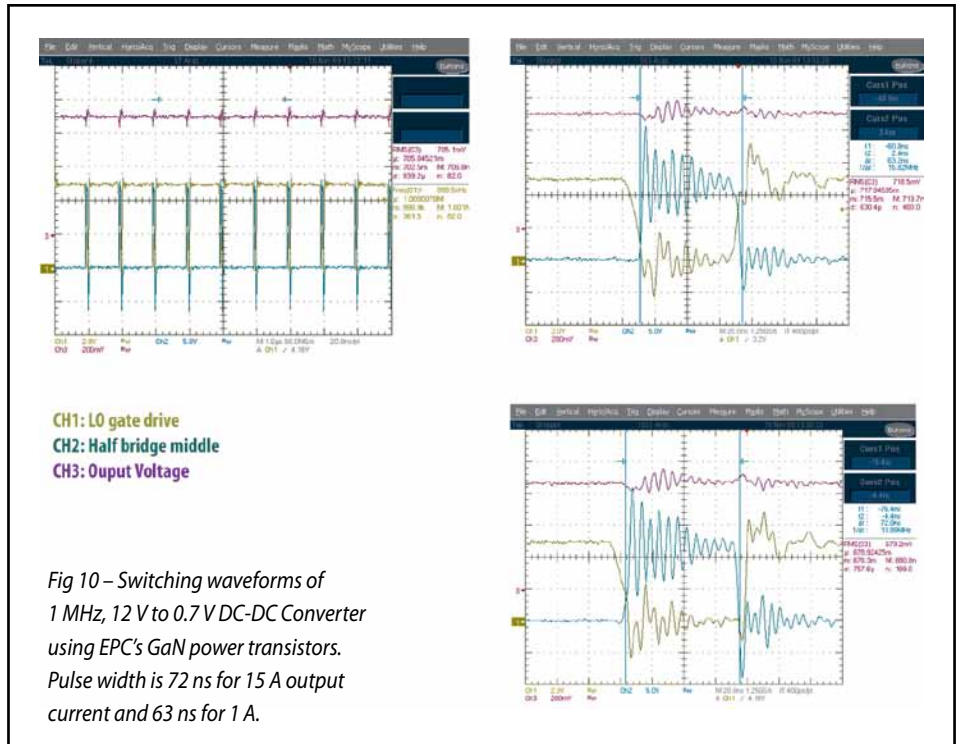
File Edit Vertical Horiz/Acq Trig Display Cursors Measure Masks Math MyScope Utilities Help

Buttons

RMS(C3) 705.1mV
μ: 705.84521m
m: 202.5m M: 709.8m
σ: 939.2μ n: 82.0

Freq(C1) 999.5kHz
μ: 1.0000378M
m: 990.9k M: 1.001M
σ: 361.5 n: 82.0

Ch1 2.0V Ch2 5.0V M 1.0μs 50.0MS/s 20.0ns/pt
Ch3 200mV A Ch1 ∕ 4.16V

File Edit Vertical Horiz/Acq Trig Display Cursors Measure Masks Math MyScope Utilities Help

Buttons

Curs1 Pos
-60.0ns

Curs2 Pos
3.4ns

t1: -60.0ns
t2: 3.4ns
Δt: 63.2ns
1/Δt: 15.82MHz

RMS(C3) 718.5mV
μ: 717.94505m
m: 715.5m M: 719.7m
σ: 630.4μ n: 400.0

Ch1 2.0V Ch2 5.0V M 20.0ns 1.25GS/s IT 400ps/pt
Ch3 200mV A Ch1 ∕ 3.2V

CH1: LO gate drive
CH2: Half bridge middle
CH3: Ouput Voltage

File Edit Vertical Horiz/Acq Trig Display Cursors Measure Masks Math MyScope Utilities Help

Buttons

Curs1 Pos
-76.4ns

Curs2 Pos
-4.4ns

t1: -76.4ns
t2: -4.4ns
Δt: 72.0ns
1/Δt: 13.89MHz

RMS(C3) 679.2mV
μ: 678.92425m
m: 676.3m M: 680.8m
σ: 757.6μ n: 169.0

Ch1 2.0V Ch2 5.0V M 20.0ns 1.25GS/s IT 400ps/pt
Ch3 200mV A Ch1 ∕ 4.16V

Fig 10 – Switching waveforms of 1 MHz, 12 V to 0.7 V DC-DC Converter using EPC's GaN power transistors. Pulse width is 72 ns for 15 A output current and 63 ns for 1 A.